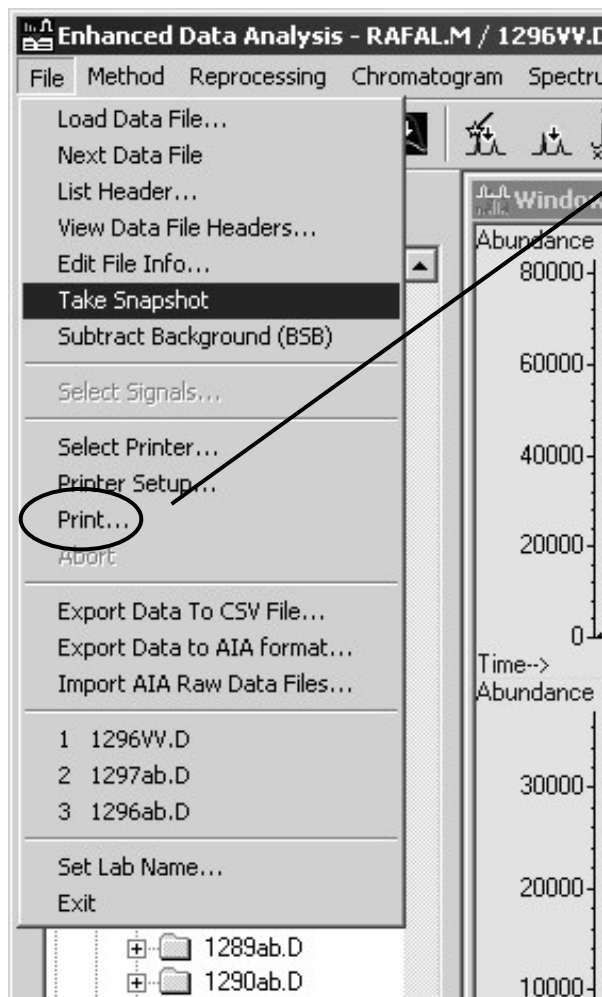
Enhanced Data Analysis - RAFAL.M / 1296VV.D

File Method Reprocessing Chromatogram Spectru

Load Data File...
Next Data File
List Header...
View Data File Headers...
Edit File Info...
Take Snapshot
Subtract Background (BSB)

Select Signals...

Select Printer...
Printer Setup...
Print...
Abort

Export Data To CSV File...
Export Data to AIA format...
Import AIA Raw Data Files...

1 1296VV.D
2 1297ab.D
3 1296ab.D

Set Lab Name...
Exit

1289ab.D
1290ab.D

Windo

Abundance
80000
60000
40000
20000
0
Time-->
Abundance
30000
20000
10000